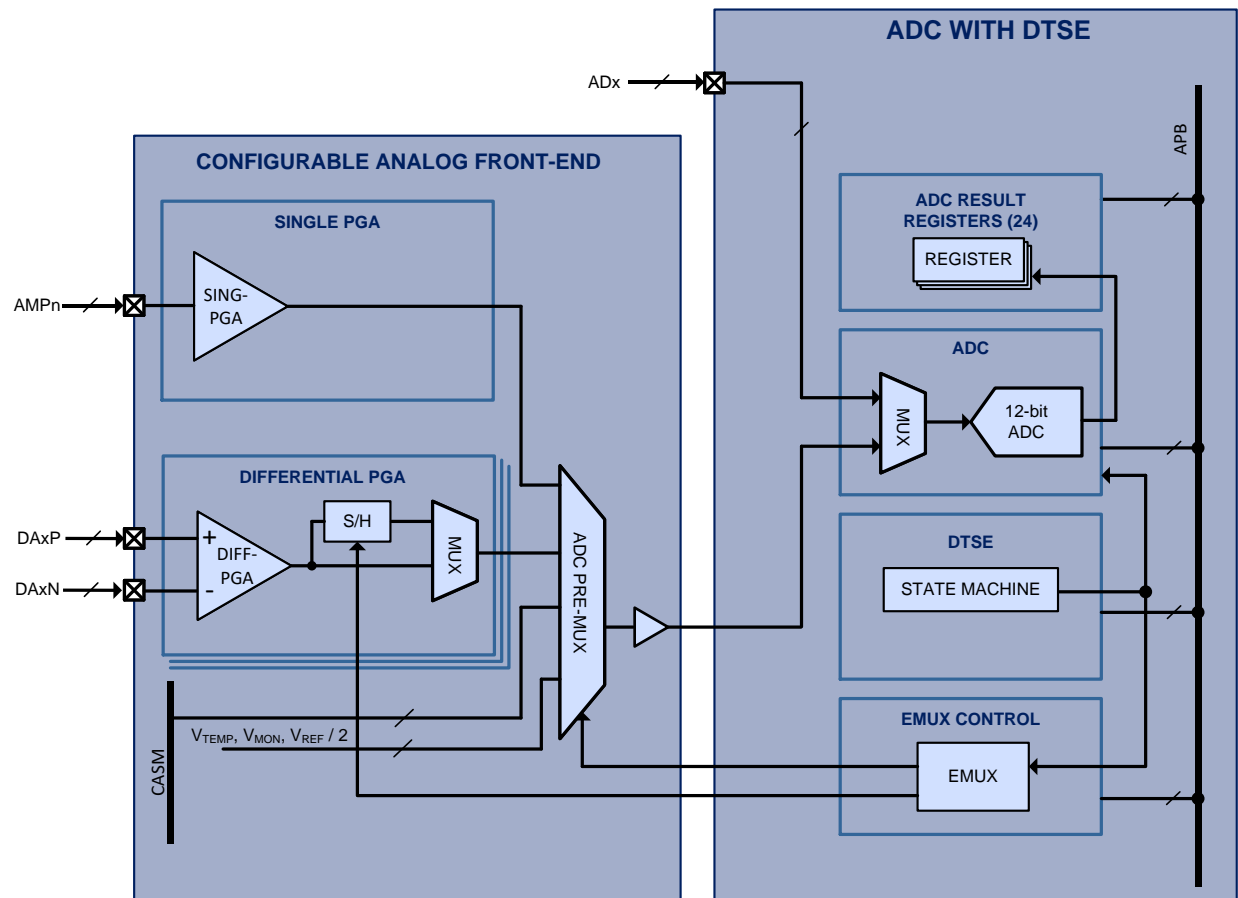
ADC WITH DTSE

ADx

APB

CONFIGURABLE ANALOG FRONT-END

SINGLE PGA

AMPn

SING-PGA

ADC RESULT REGISTERS (24)

REGISTER

ADC

MUX

12-bit ADC

DIFFERENTIAL PGA

DAxP

DAxN

+

-

DIFF-PGA

S/H

MUX

ADC PRE-MUX

DTSE

STATE MACHINE

CASM

$V_{TEMP}$, $V_{MON}$, $V_{REF}$ / 2

EMUX CONTROL

EMUX